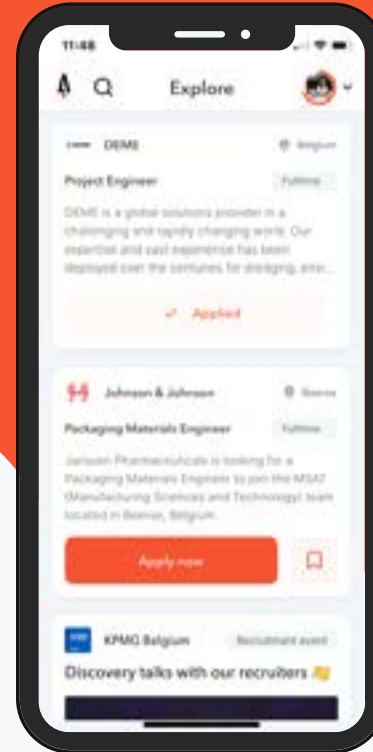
11:48

Explore

DEME

Belgium

Project Engineer

Fulltime

DEME is a global solutions provider in a challenging and rapidly changing world. Our expertise and vast experience has been deployed over the centuries for dredging, envi...

Applied

Johnson & Johnson

Beerse

Packaging Materials Engineer

Fulltime

Janssen Pharmaceuticals is looking for a Packaging Materials Engineer to join the MSAT (Manufacturing Sciences and Technology) team located in Beerse, Belgium.

Apply now

KPMG Belgium

Recruitment event

Discovery talks with our recruiters